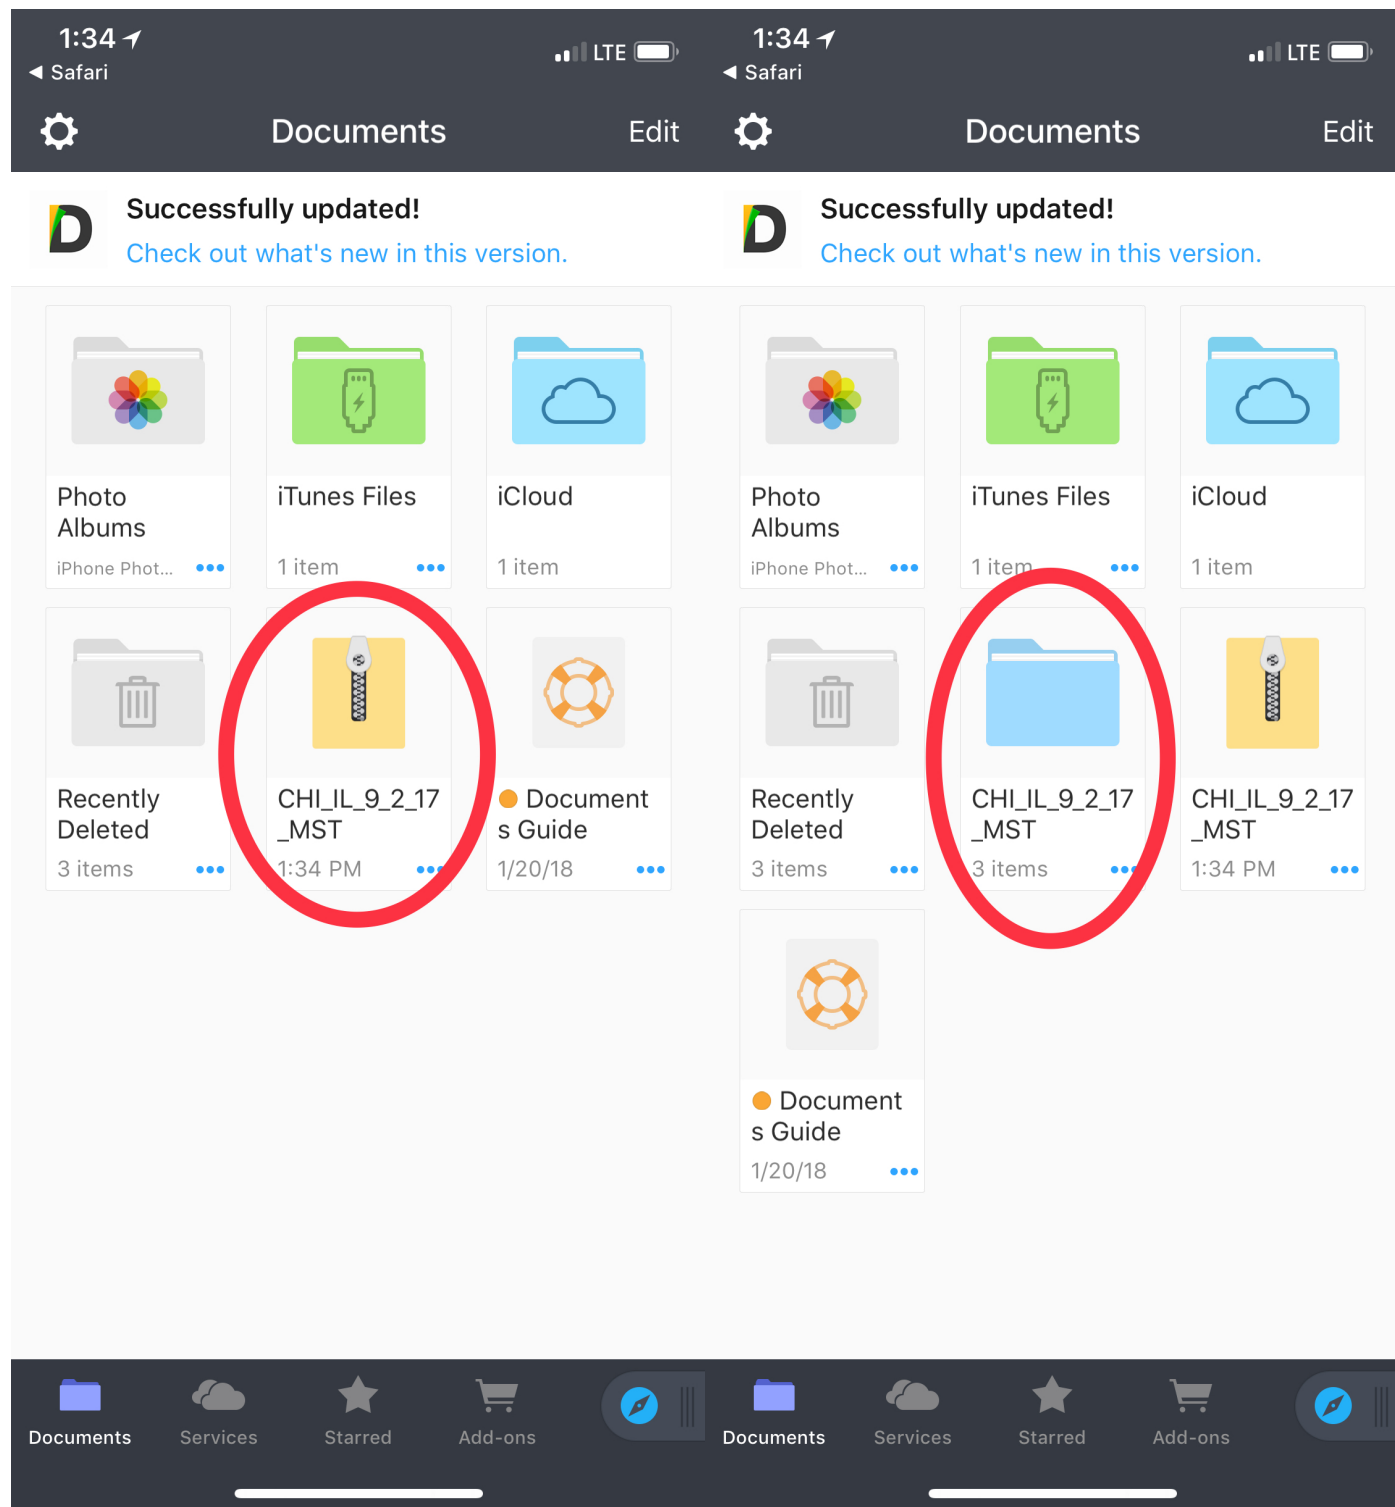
1:34
◀ Safari
LTE

Documents
Edit

Successfully updated!
Check out what's new in this version.

Photo Albums
iPhone Phot...

iTunes Files
1 item

iCloud
1 item

Recently Deleted
3 items

CHI_IL_9_2_17_MST
1:34 PM

Documents Guide
1/20/18

Documents
Services
Starred
Add-ons

1:34
◀ Safari
LTE

Documents
Edit

Successfully updated!
Check out what's new in this version.

Photo Albums
iPhone Phot...

iTunes Files
1 item

iCloud
1 item

Recently Deleted
3 items

CHI_IL_9_2_17_MST
3 items

CHI_IL_9_2_17_MST
1:34 PM

Documents Guide
1/20/18

Documents
Services
Starred
Add-ons